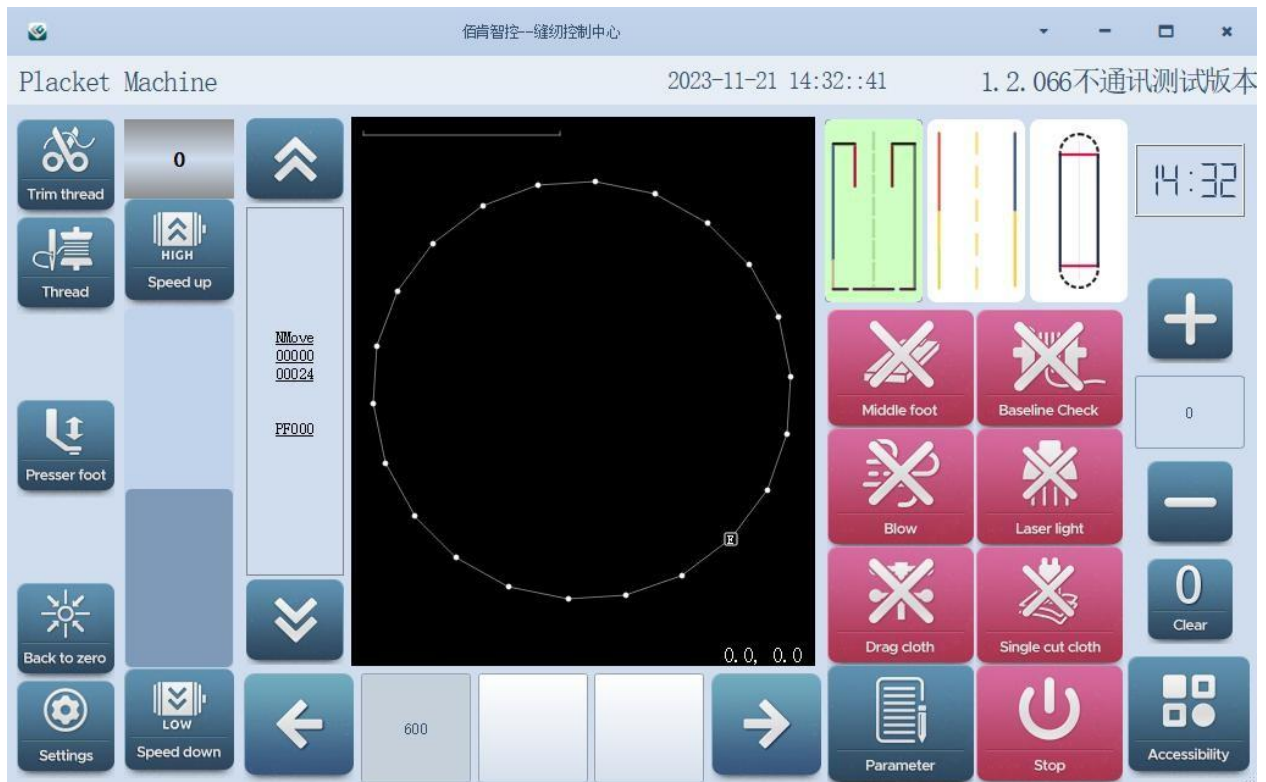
佰肯智控--缝纫控制中心

Placket Machine

2023-11-21 14:32::41

1.2.066不通讯测试版本

Trim thread

0

Thread

HIGH
Speed up

NMove
00000
00024

PF000

Presser foot

Back to zero

Settings

LOW
Speed down

E

0.0, 0.0

600

14:32

0

Middle foot

Baseline Check

Blow

Laser light

Drag cloth

Single cut cloth

0
Clear

Parameter

Stop

Accessibility